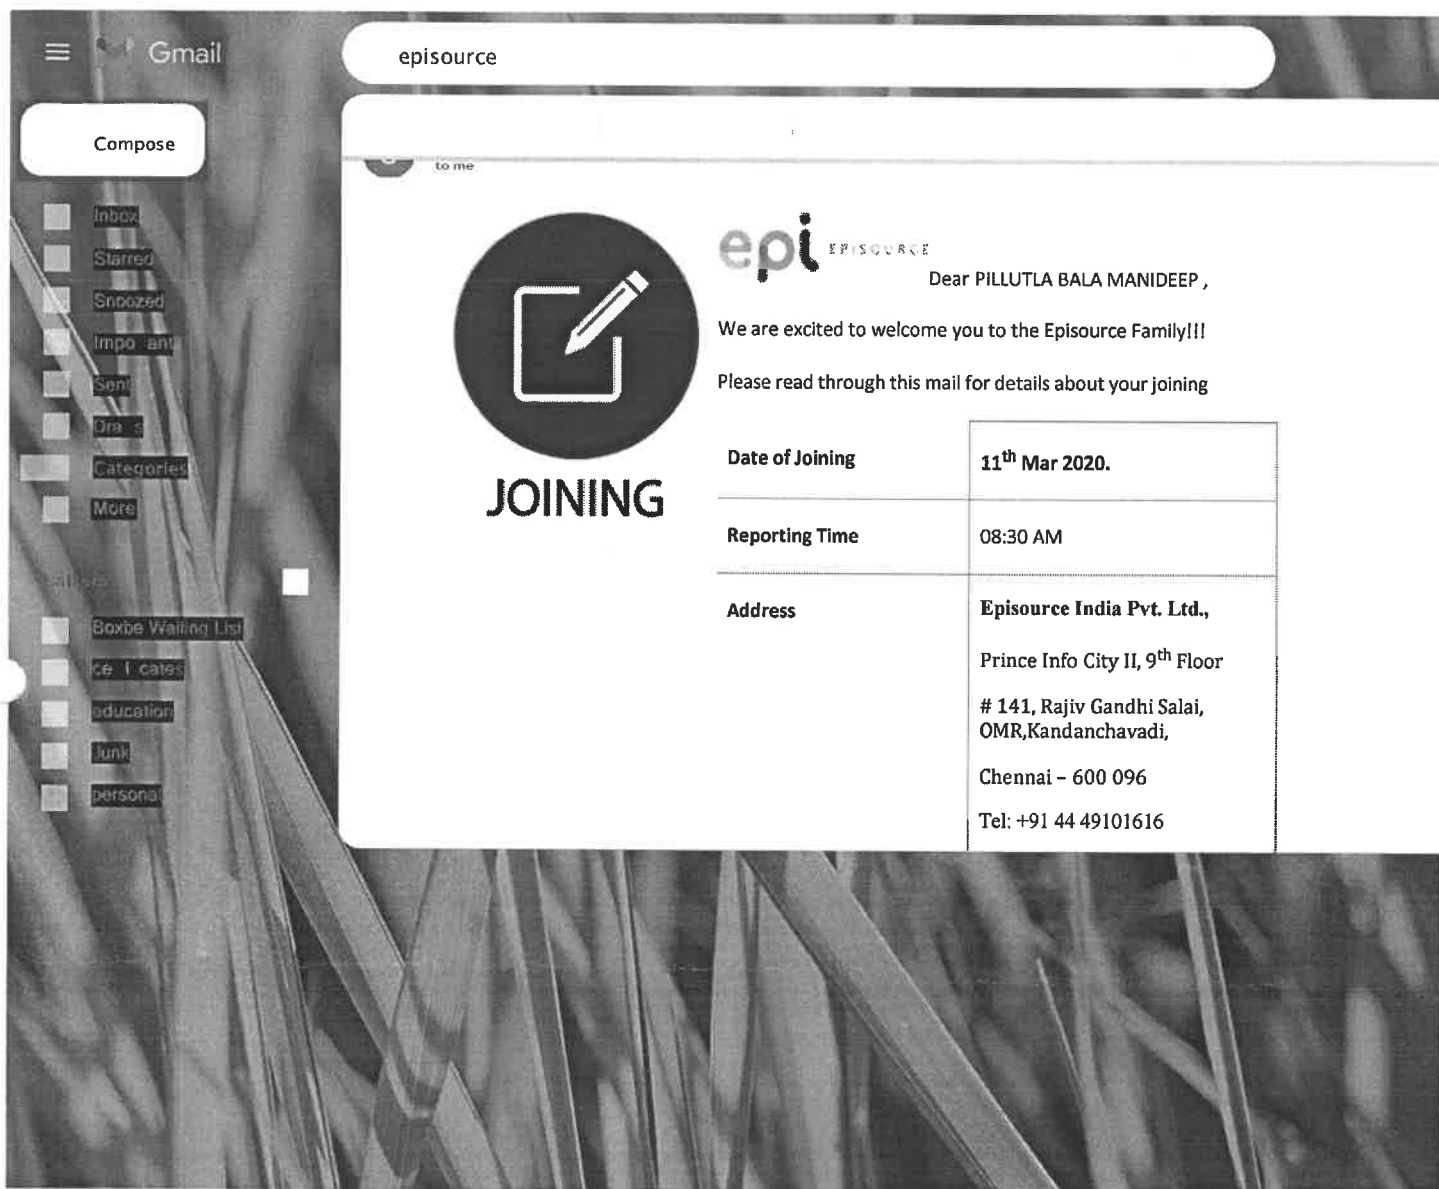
Gmail

episource

Compose

Inbox
Starred
Snoozed
Impo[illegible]ant
Sent
Dra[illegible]s
Categories
More

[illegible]

Boxbe Waiting List
ce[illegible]cates
education
Junk
personal

to me

JOINING

epi EPISOURCE

Dear PILLUTLA BALA MANIDEEP ,

We are excited to welcome you to the Episource Family!!!

Please read through this mail for details about your joining

| | |
|---|---|
| Date of Joining | $11^{th}$ Mar 2020. |
| Reporting Time | 08:30 AM |
| Address | Episource India Pvt. Ltd., Prince Info City II, $9^{th}$ Floor # 141, Rajiv Gandhi Salai, OMR,Kandanchavadi, Chennai – 600 096 Tel: +91 44 49101616 |